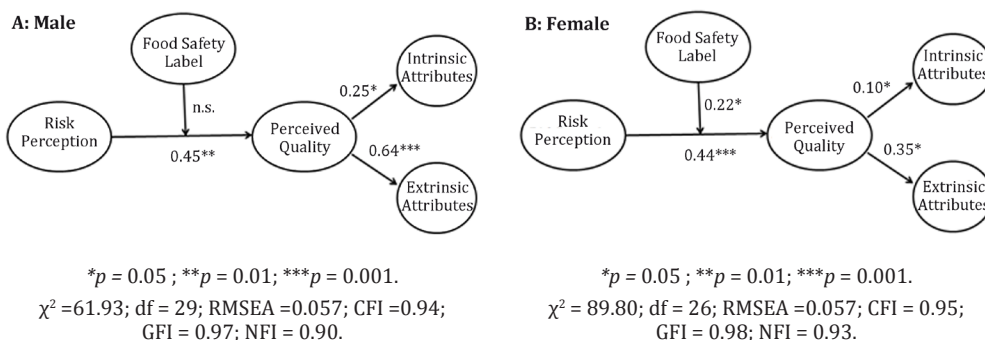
A: Male

Food Safety Label

n.s.

Risk Perception

0.45**

Perceived Quality

0.25*

Intrinsic Attributes

0.64***

Extrinsic Attributes

*$p$ = 0.05 ; **$p$ = 0.01; ***$p$ = 0.001.

$\chi^2$ =61.93; df = 29; RMSEA =0.057; CFI =0.94; GFI = 0.97; NFI = 0.90.

B: Female

Food Safety Label

0.22*

Risk Perception

0.44***

Perceived Quality

0.10*

Intrinsic Attributes

0.35*

Extrinsic Attributes

*$p$ = 0.05 ; **$p$ = 0.01; ***$p$ = 0.001.

$\chi^2$ = 89.80; df = 26; RMSEA =0.057; CFI = 0.95; GFI = 0.98; NFI = 0.93.